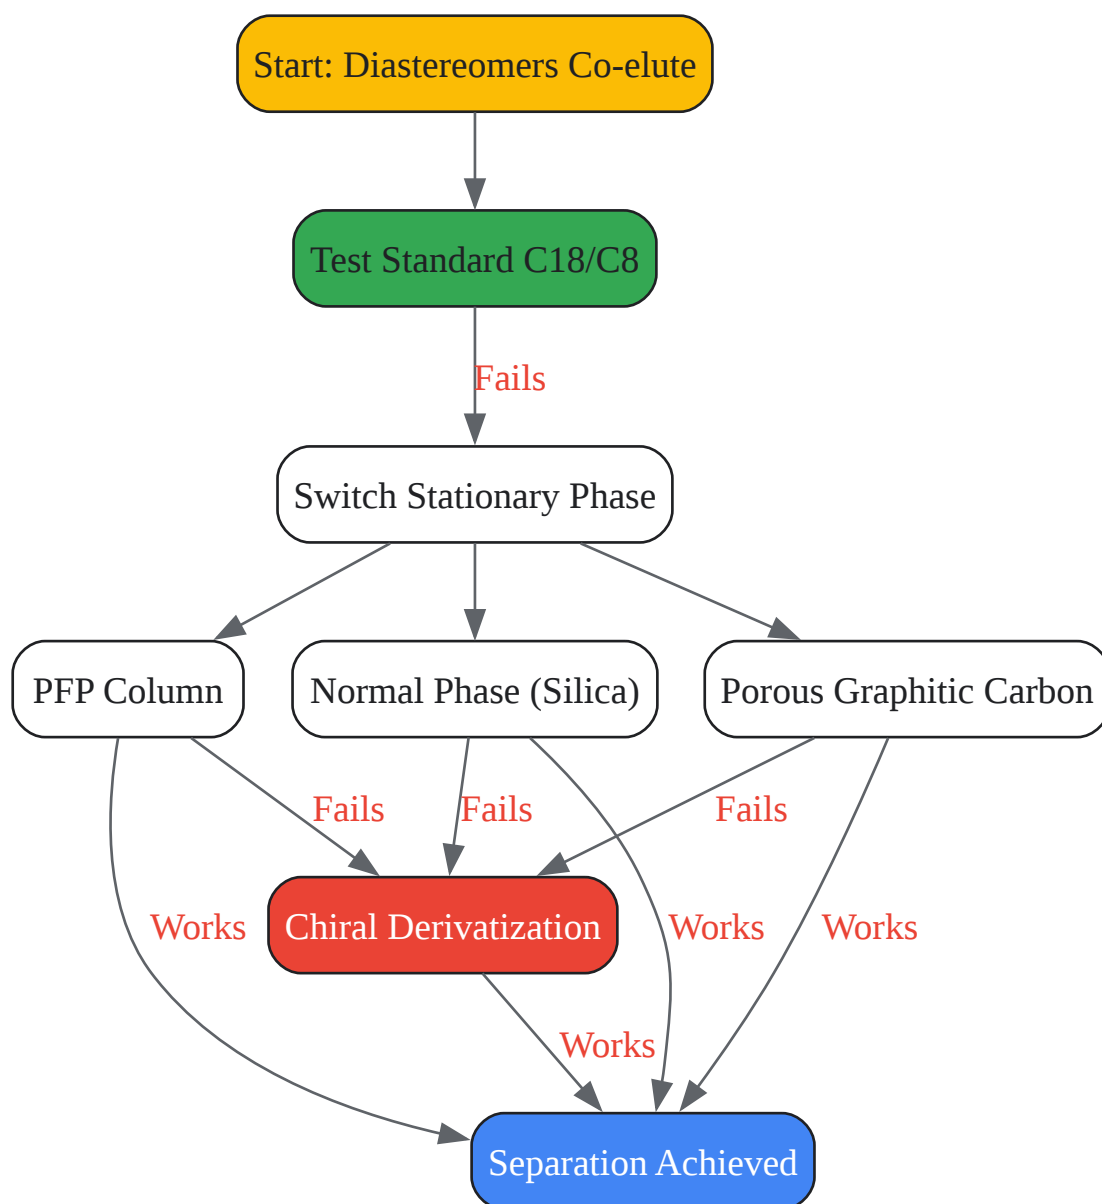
Start: Diastereomers Co-elute

Test Standard C18/C8

Fails

Switch Stationary Phase

PFP Column

Normal Phase (Silica)

Porous Graphitic Carbon

Fails

Fails

Fails

Works

Chiral Derivatization

Works

Works

Works

Separation Achieved